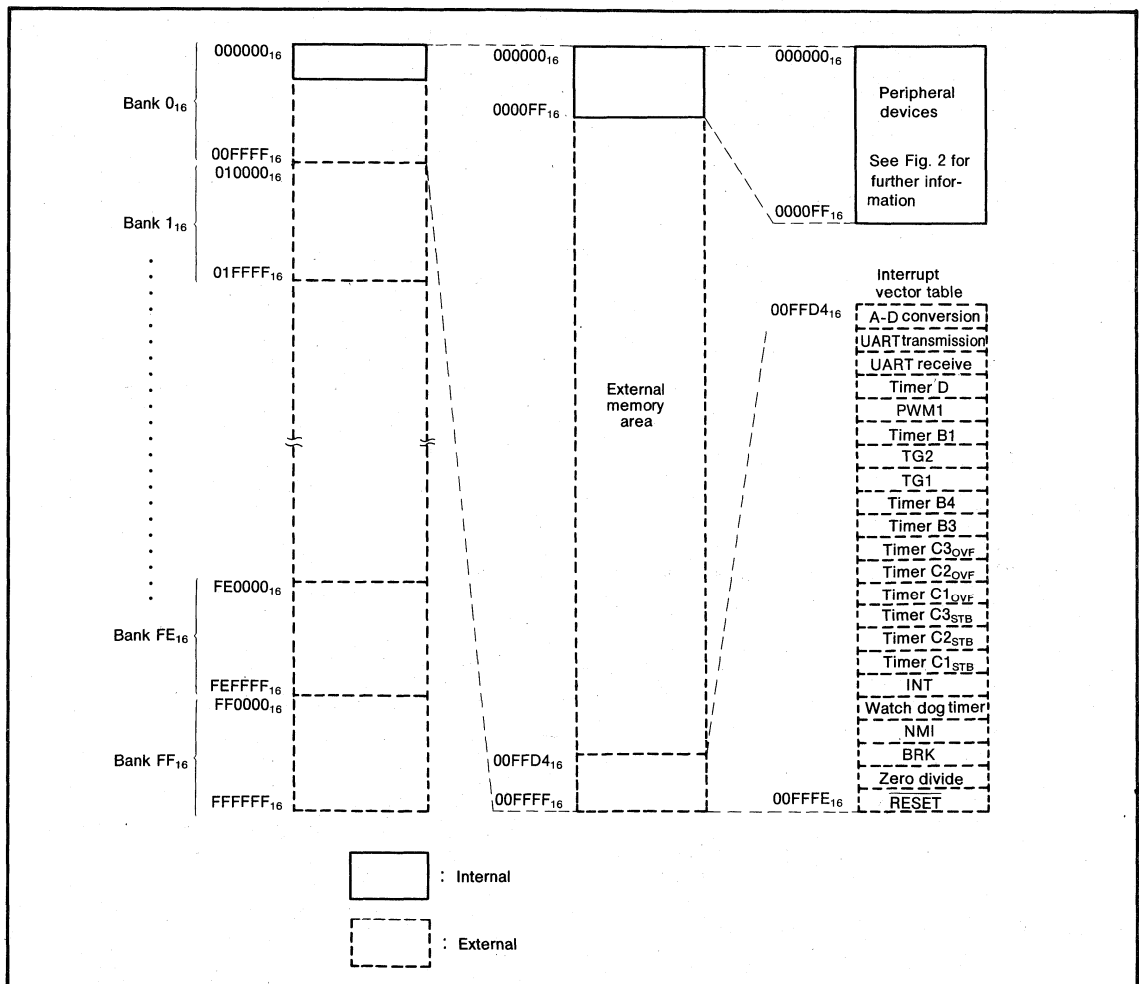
Bank $0_{16}$

$000000_{16}$

$00FFFF_{16}$
$010000_{16}$

Bank $1_{16}$

$01FFFF_{16}$

$FE0000_{16}$

Bank $FE_{16}$

$FEFFFF_{16}$
$FF0000_{16}$

Bank $FF_{16}$

$FFFFFF_{16}$

$000000_{16}$

$0000FF_{16}$

External memory area

$00FFD4_{16}$

$00FFFF_{16}$

$000000_{16}$

Peripheral devices

See Fig. 2 for further information

$0000FF_{16}$

Interrupt vector table

$00FFD4_{16}$

A-D conversion
UART transmission
UART receive
Timer D
PWM1
Timer B1
TG2
TG1
Timer B4
Timer B3
Timer $C3_{OVF}$
Timer $C2_{OVF}$
Timer $C1_{OVF}$
Timer $C3_{STB}$
Timer $C2_{STB}$
Timer $C1_{STB}$
INT
Watch dog timer
NMI
BRK
Zero divide
$\overline{RESET}$

$00FFFE_{16}$

: Internal

: External